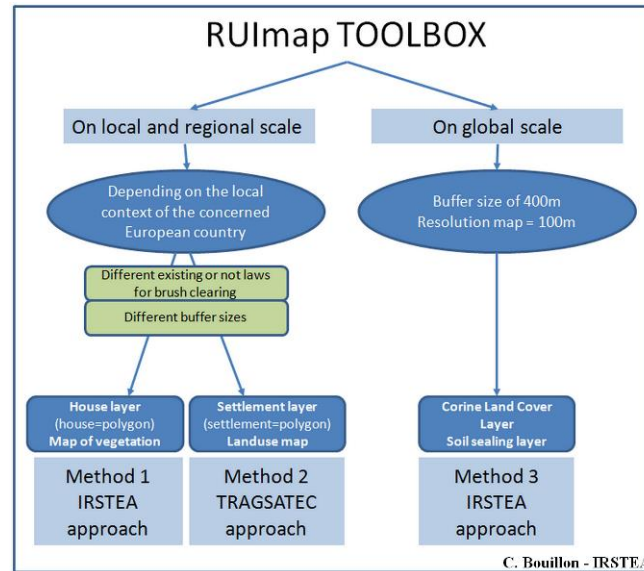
RUImap TOOLBOX

On local and regional scale

On global scale

Depending on the local context of the concerned European country

Buffer size of 400m
Resolution map = 100m

Different existing or not laws for brush clearing

Different buffer sizes

House layer
(house=polygon)
Map of vegetation

Settlement layer
(settlement=polygon)
Landuse map

Corine Land Cover Layer
Soil sealing layer

Method 1
IRSTEA
approach

Method 2
TRAGSATEC
approach

Method 3
IRSTEA
approach

C. Bouillon - IRSTE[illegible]